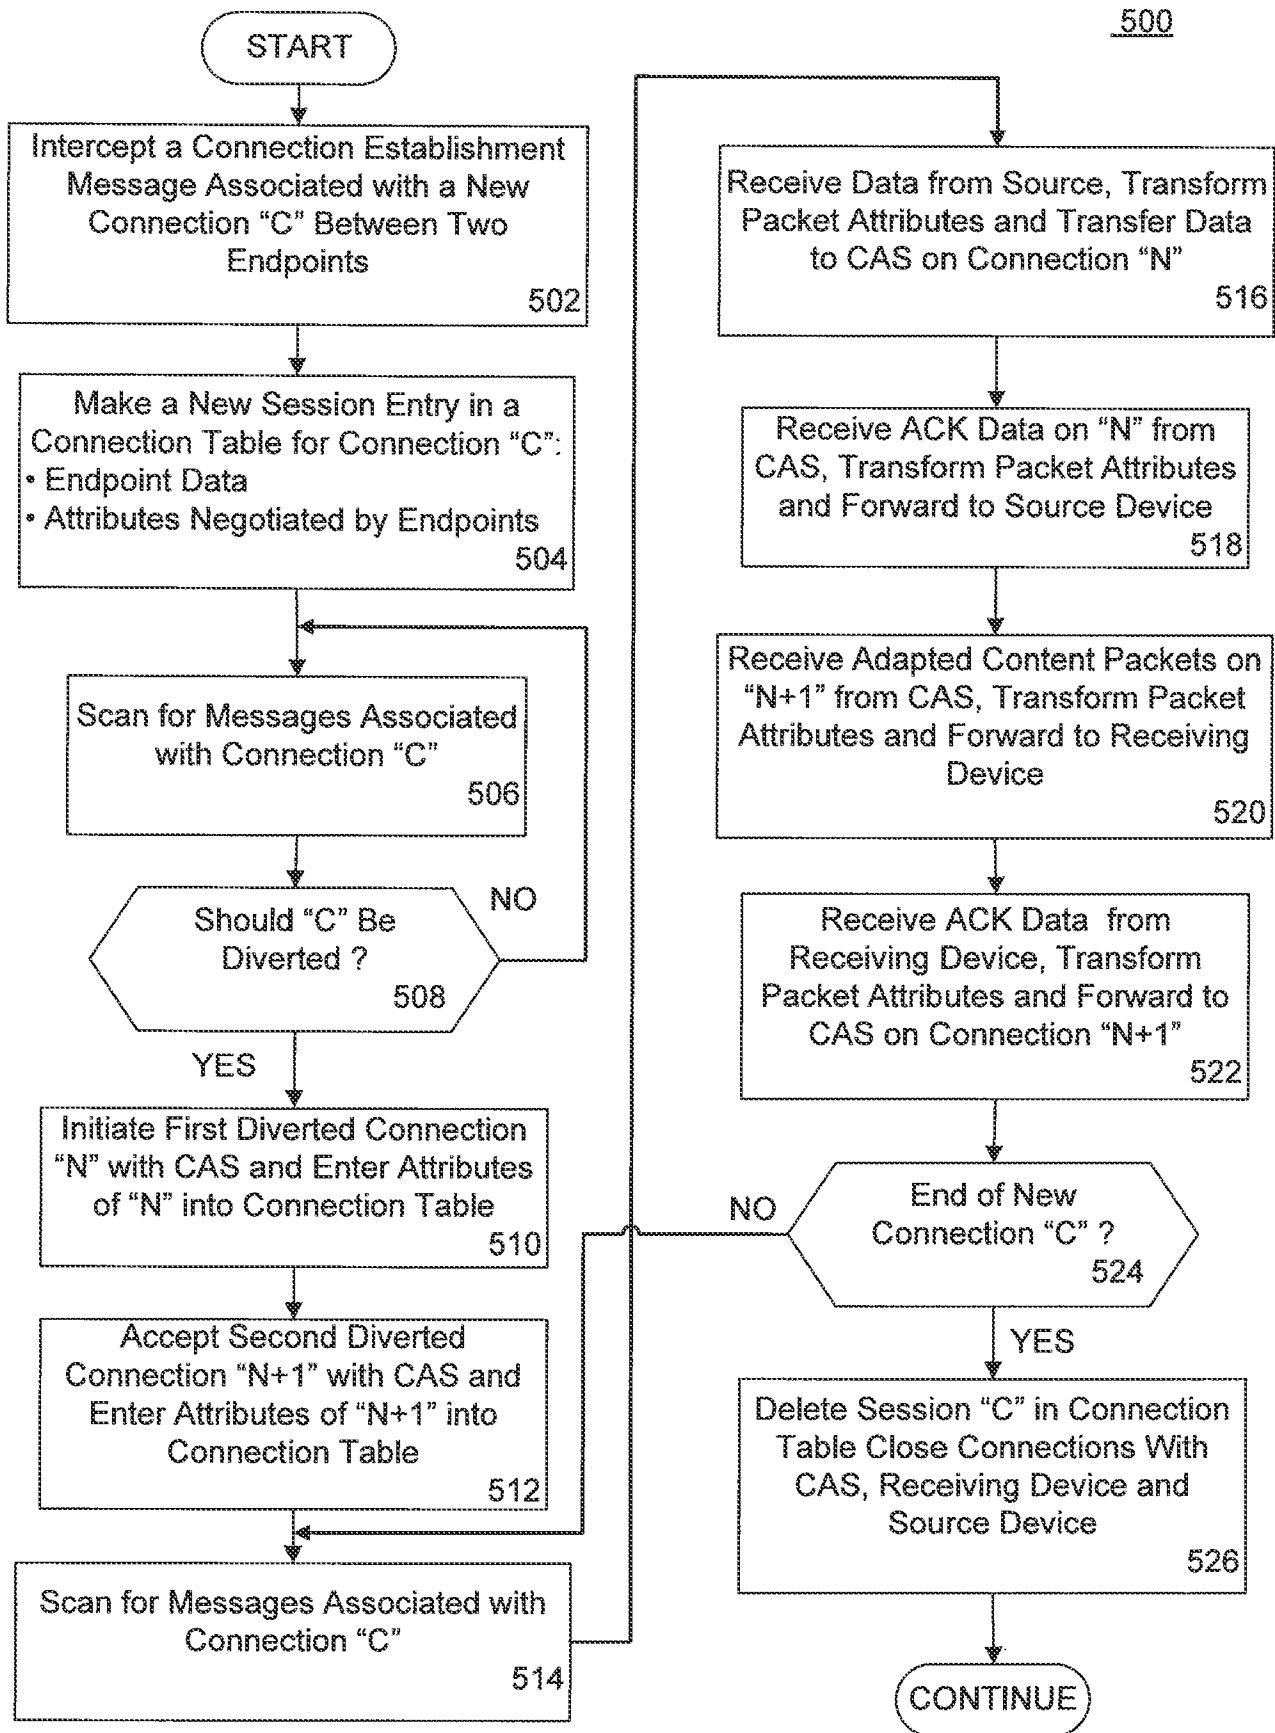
500

START

Intercept a Connection Establishment Message Associated with a New Connection “C” Between Two Endpoints
502

Make a New Session Entry in a Connection Table for Connection “C”:
• Endpoint Data
• Attributes Negotiated by Endpoints
504

Scan for Messages Associated with Connection “C”
506

Should “C” Be Diverted ?
508

NO

YES

Initiate First Diverted Connection “N” with CAS and Enter Attributes of “N” into Connection Table
510

Accept Second Diverted Connection “N+1” with CAS and Enter Attributes of “N+1” into Connection Table
512

Scan for Messages Associated with Connection “C”
514

Receive Data from Source, Transform Packet Attributes and Transfer Data to CAS on Connection “N”
516

Receive ACK Data on “N” from CAS, Transform Packet Attributes and Forward to Source Device
518

Receive Adapted Content Packets on “N+1” from CAS, Transform Packet Attributes and Forward to Receiving Device
520

Receive ACK Data from Receiving Device, Transform Packet Attributes and Forward to CAS on Connection “N+1”
522

NO

End of New Connection “C” ?
524

YES

Delete Session “C” in Connection Table Close Connections With CAS, Receiving Device and Source Device
526

CONTINUE